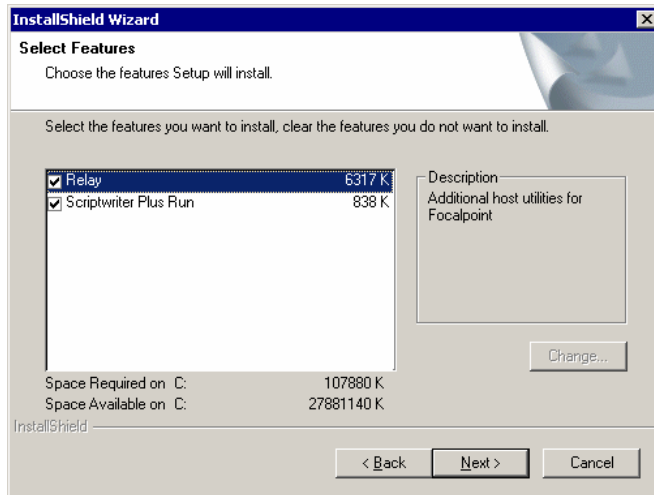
InstallShield Wizard

Select Features

Choose the features Setup will install.

Select the features you want to install, clear the features you do not want to install.

| Feature | Size |
|---|---|
| Relay | 6317 K |
| Scriptwriter Plus Run | 838 K |

Description
Additional host utilities for Focalpoint

Change...

Space Required on C: 107880 K
Space Available on C: 27881140 K

InstallShield

< Back
Next >
Cancel